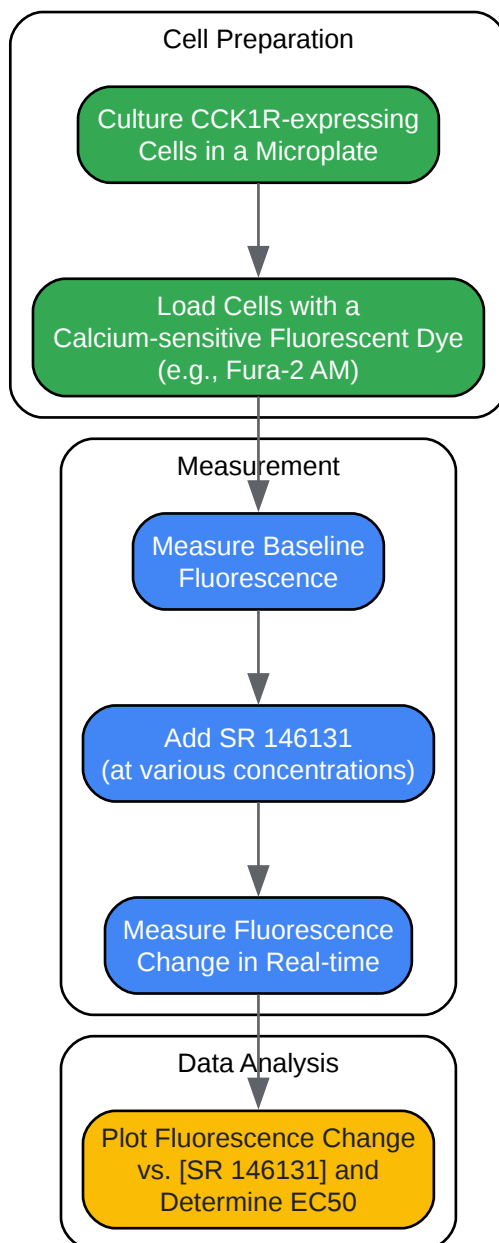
Cell Preparation

Culture CCK1R-expressing Cells in a Microplate

Load Cells with a Calcium-sensitive Fluorescent Dye (e.g., Fura-2 AM)

Measurement

Measure Baseline Fluorescence

Add SR 146131 (at various concentrations)

Measure Fluorescence Change in Real-time

Data Analysis

Plot Fluorescence Change vs. [SR 146131] and Determine EC50